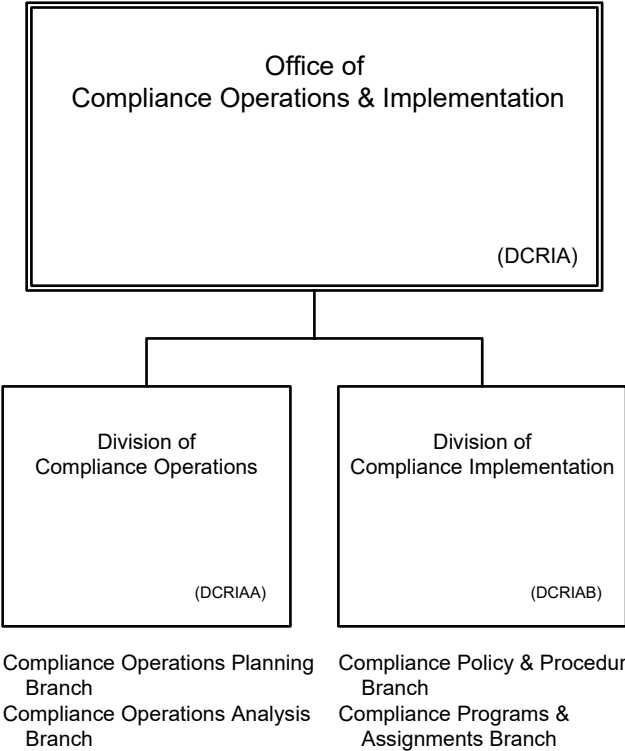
Office of
Compliance Operations & Implementation

(DCRIA)

Division of
Compliance Operations

(DCRIAA)

Division of
Compliance Implementation

(DCRIAB)

Compliance Operations Planning Branch
Compliance Operations Analysis Branch

Compliance Policy & Procedur Branch
Compliance Programs & Assignments Branch